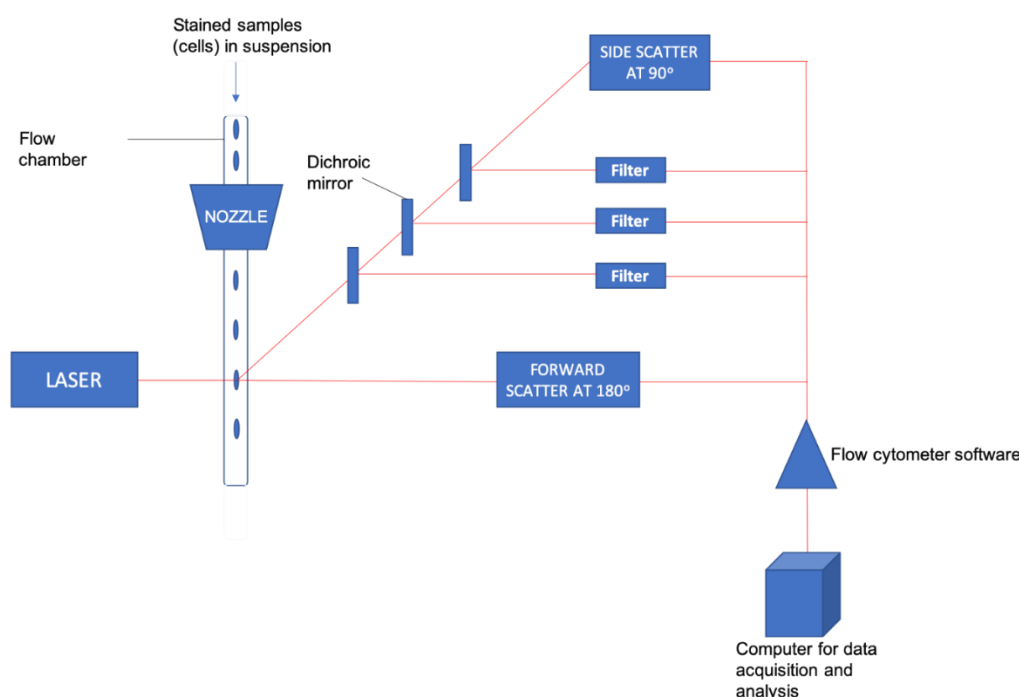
Stained samples (cells) in suspension

Flow chamber

NOZZLE

Dichroic mirror

SIDE SCATTER AT 90°

Filter

Filter

Filter

LASER

FORWARD SCATTER AT 180°

Flow cytometer software

Computer for data acquisition and analysis